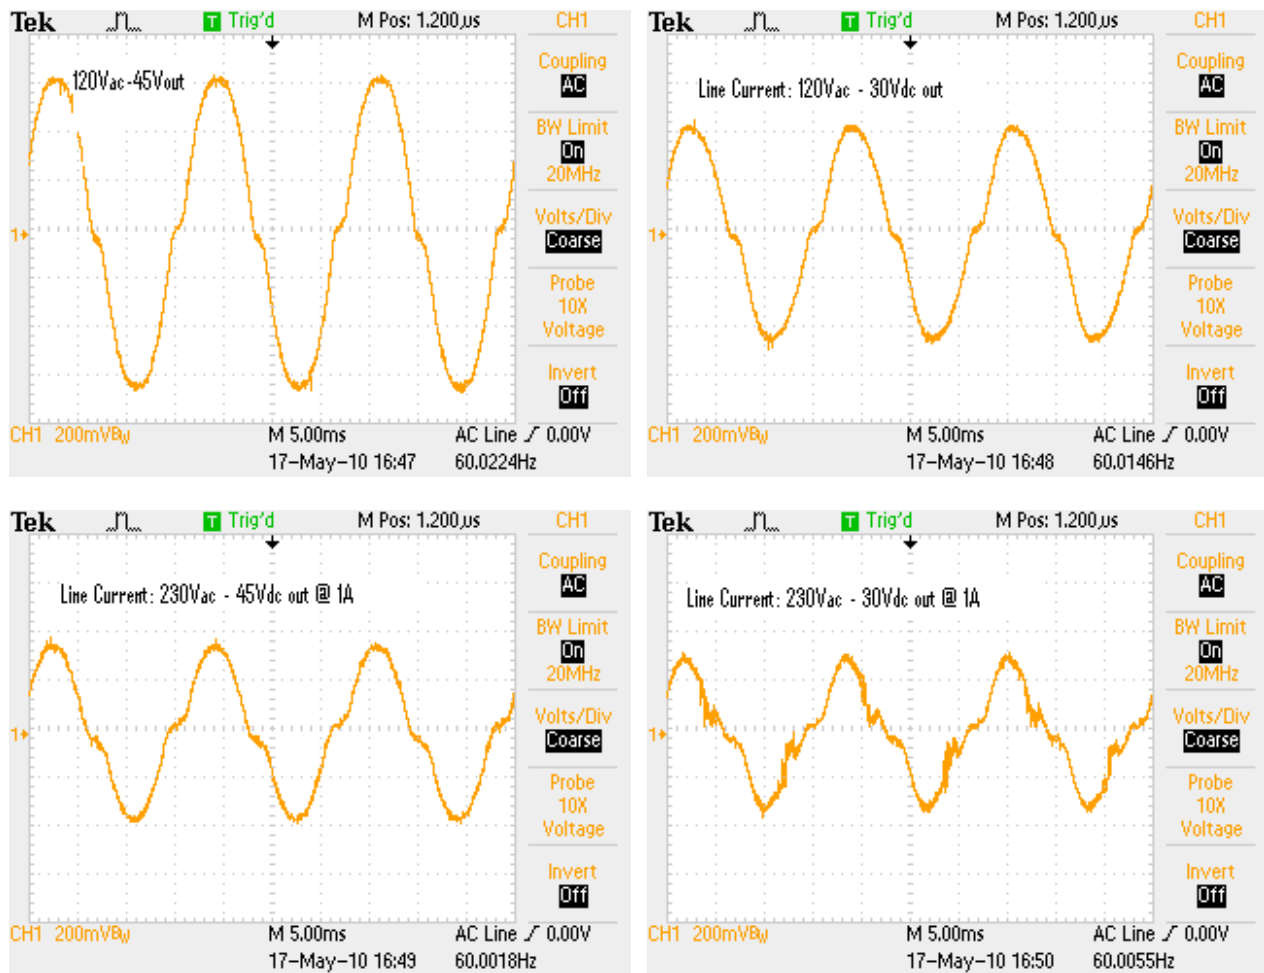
Tek Trig'd M Pos: 1.200µs CH1

120Vac-45Vout

Coupling
AC
BW Limit
On
20MHz
Volts/Div
Coarse
Probe
10X
Voltage
Invert
Off

1

CH1 200mV$B_W$ M 5.00ms AC Line 0.00V
17–May–10 16:47 60.0224Hz

Tek Trig'd M Pos: 1.200µs CH1

Line Current: 120Vac - 30Vdc out

Coupling
AC
BW Limit
On
20MHz
Volts/Div
Coarse
Probe
10X
Voltage
Invert
Off

1

CH1 200mV$B_W$ M 5.00ms AC Line 0.00V
17–May–10 16:48 60.0146Hz

Tek Trig'd M Pos: 1.200µs CH1

Line Current: 230Vac - 45Vdc out @ 1A

Coupling
AC
BW Limit
On
20MHz
Volts/Div
Coarse
Probe
10X
Voltage
Invert
Off

1

CH1 200mV$B_W$ M 5.00ms AC Line 0.00V
17–May–10 16:49 60.0018Hz

Tek Trig'd M Pos: 1.200µs CH1

Line Current: 230Vac - 30Vdc out @ 1A

Coupling
AC
BW Limit
On
20MHz
Volts/Div
Coarse
Probe
10X
Voltage
Invert
Off

1

CH1 200mV$B_W$ M 5.00ms AC Line 0.00V
17–May–10 16:50 60.0055Hz